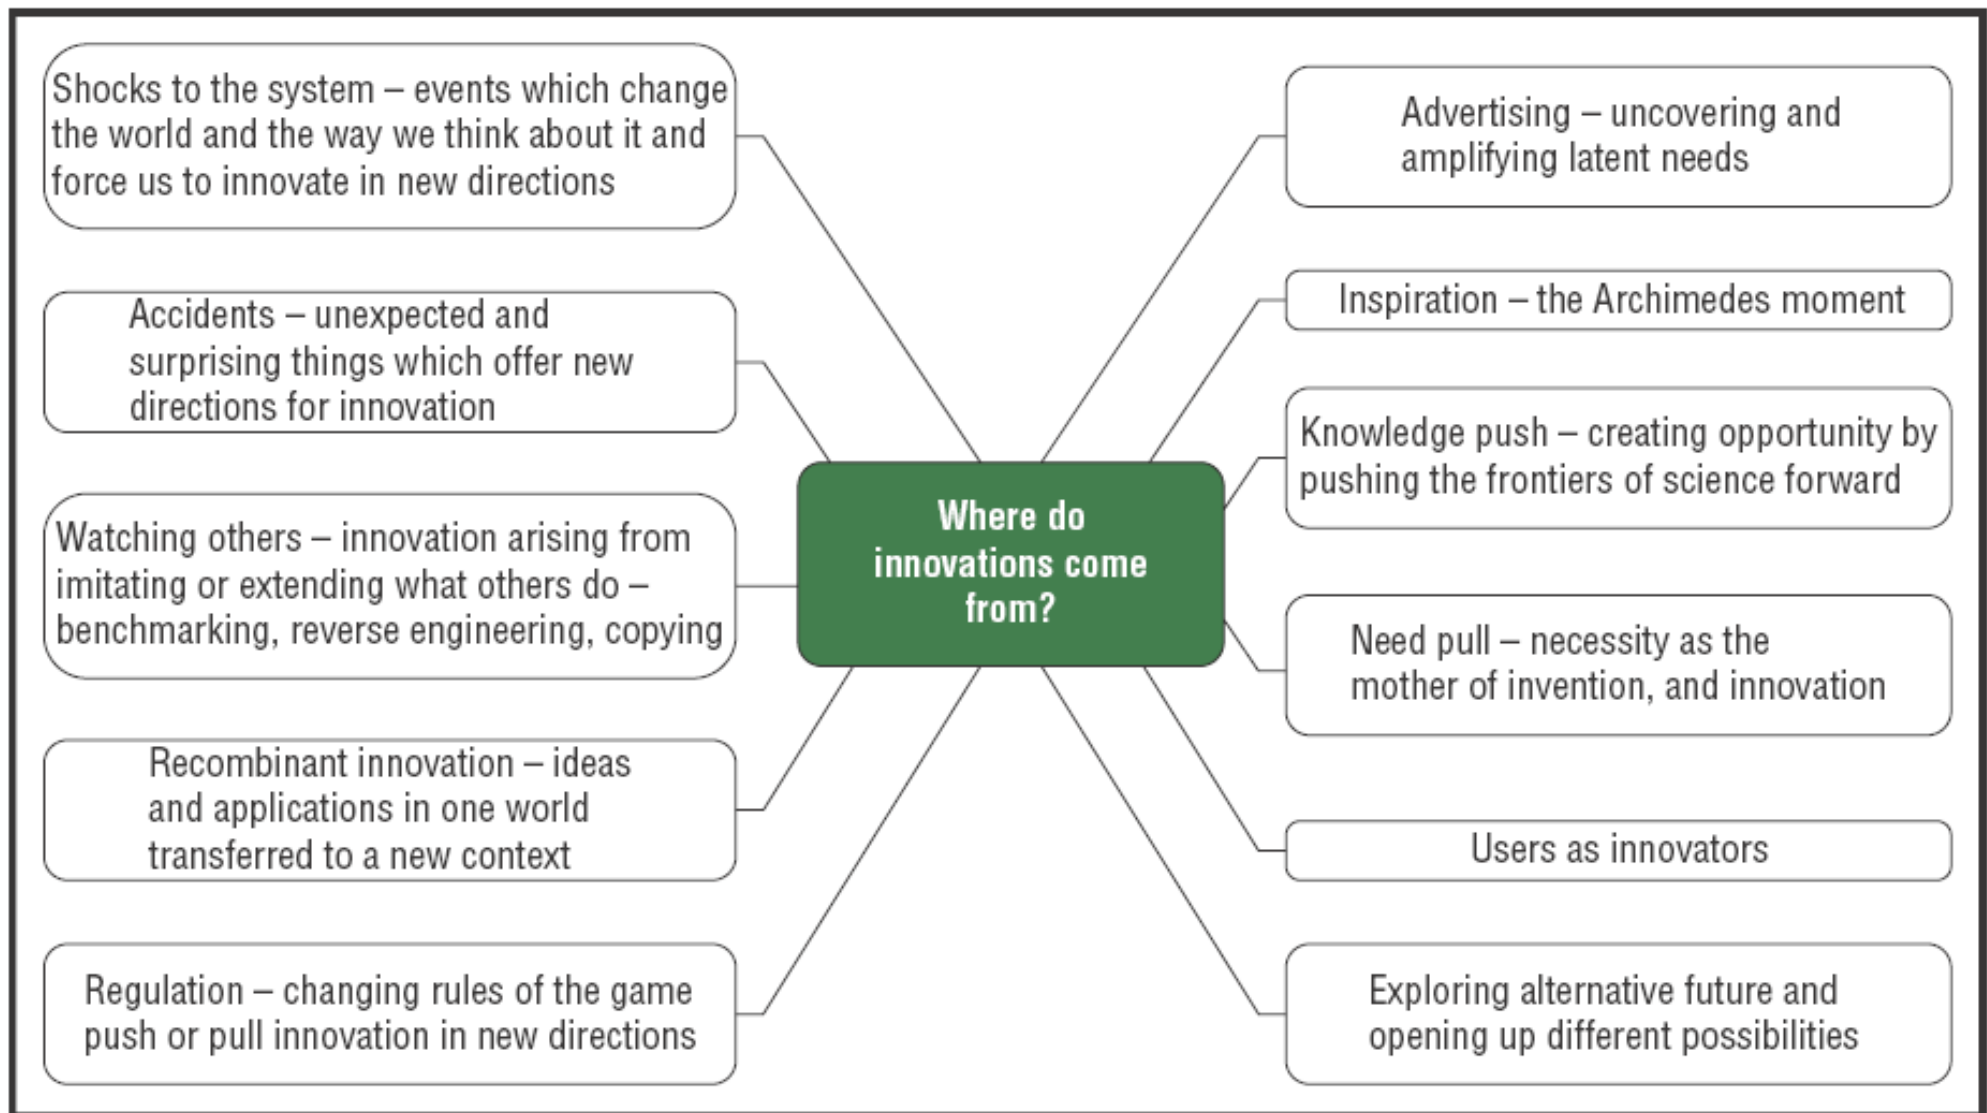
Where do innovations come from?

Shocks to the system – events which change the world and the way we think about it and force us to innovate in new directions

Accidents – unexpected and surprising things which offer new directions for innovation

Watching others – innovation arising from imitating or extending what others do – benchmarking, reverse engineering, copying

Recombinant innovation – ideas and applications in one world transferred to a new context

Regulation – changing rules of the game push or pull innovation in new directions

Advertising – uncovering and amplifying latent needs

Inspiration – the Archimedes moment

Knowledge push – creating opportunity by pushing the frontiers of science forward

Need pull – necessity as the mother of invention, and innovation

Users as innovators

Exploring alternative future and opening up different possibilities